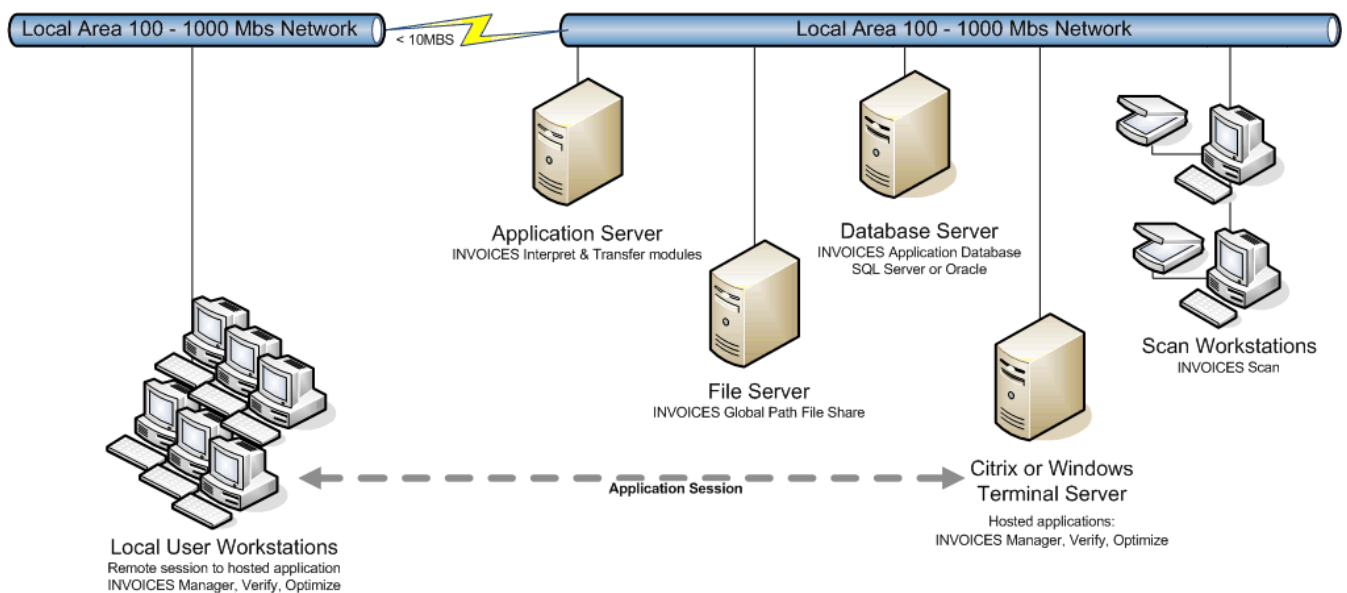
Local Area 100 - 1000 Mbs Network

< 10MBS

Local Area 100 - 1000 Mbs Network

Application Server
INVOICES Interpret & Transfer modules

Database Server
INVOICES Application Database
SQL Server or Oracle

Scan Workstations
INVOICES Scan

File Server
INVOICES Global Path File Share

Citrix or Windows
Terminal Server
Hosted applications:
INVOICES Manager, Verify, Optimize

Application Session

Local User Workstations
Remote session to hosted application
INVOICES Manager, Verify, Optimize